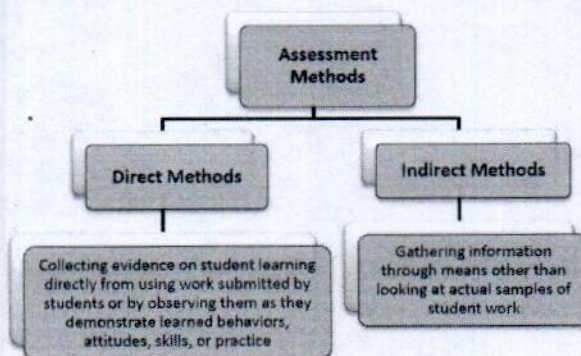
Assessment Methods

Direct Methods

Indirect Methods

Collecting evidence on student learning directly from using work submitted by students or by observing them as they demonstrate learned behaviors, attitudes, skills, or practice

Gathering information through means other than looking at actual samples of student work